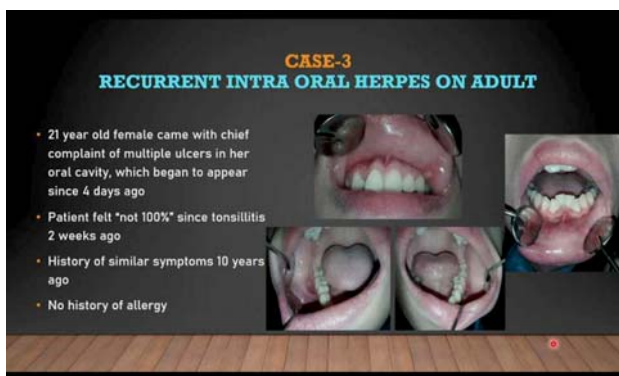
CASE-3
RECURRENT INTRA ORAL HERPES ON ADULT

• 21 year old female came with chief complaint of multiple ulcers in her oral cavity, which began to appear since 4 days ago

• Patient felt "not 100%" since tonsillitis 2 weeks ago

• History of similar symptoms 10 years ago

• No history of allergy